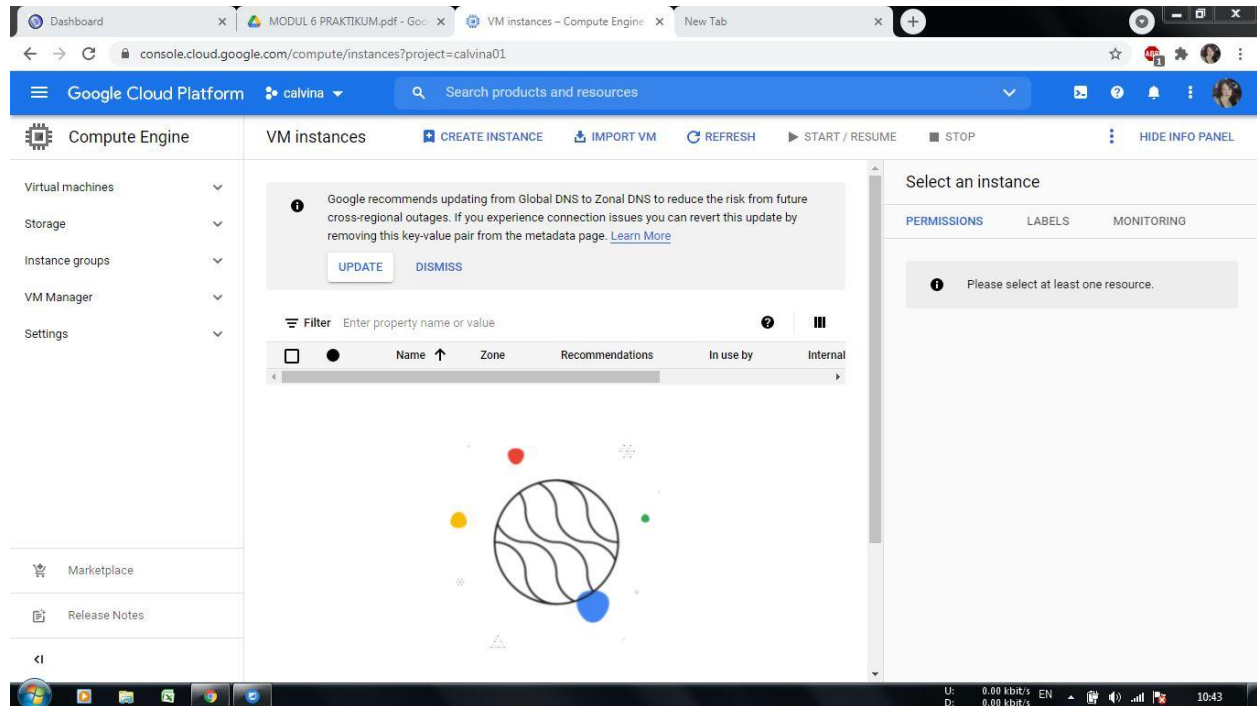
Dashboard
MODUL 6 PRAKTIKUM.pdf - Goo
VM instances – Compute Engine
New Tab

console.cloud.google.com/compute/instances?project=calvina01

Google Cloud Platform
calvina
Search products and resources

Compute Engine
VM instances
CREATE INSTANCE
IMPORT VM
REFRESH
START / RESUME
STOP
HIDE INFO PANEL

Virtual machines
Storage
Instance groups
VM Manager
Settings

Google recommends updating from Global DNS to Zonal DNS to reduce the risk from future cross-regional outages. If you experience connection issues you can revert this update by removing this key-value pair from the metadata page. Learn More

UPDATE
DISMISS

Filter Enter property name or value

| | | Name ↑ | Zone | Recommendations | In use by | Internal |
|---|---|---|---|---|---|---|

Select an instance
PERMISSIONS
LABELS
MONITORING

Please select at least one resource.

Marketplace
Release Notes

U: 0.00 kbit/s
D: 0.00 kbit/s
EN
10:43